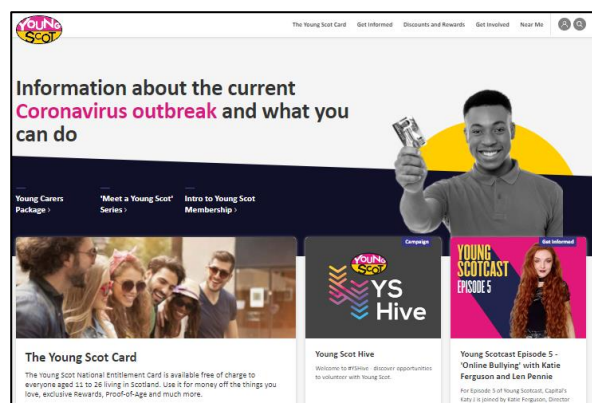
YOUNG SCOT

The Young Scot Card Get Informed Discounts and Rewards Get Involved Near Me

Information about the current Coronavirus outbreak and what you can do

Young Carers Package ›

'Meet a Young Scot' Series ›

Intro to Young Scot Membership ›

Campaign

YOUNG SCOT

YS Hive

Get Informed

YOUNG SCOTCAST EPISODE 5

The Young Scot Card

The Young Scot National Entitlement Card is available free of charge to everyone aged 11 to 26 living in Scotland. Use it for money off the things you love, exclusive Rewards, Proof-of-Age and much more.

Young Scot Hive

Welcome to #YSHive - discover opportunities to volunteer with Young Scot.

Young Scotcast Episode 5 - 'Online Bullying' with Katie Ferguson and Len Pennie

For Episode 5 of Young Scotcast, Capital's Katy J is joined by Katie Ferguson, Director